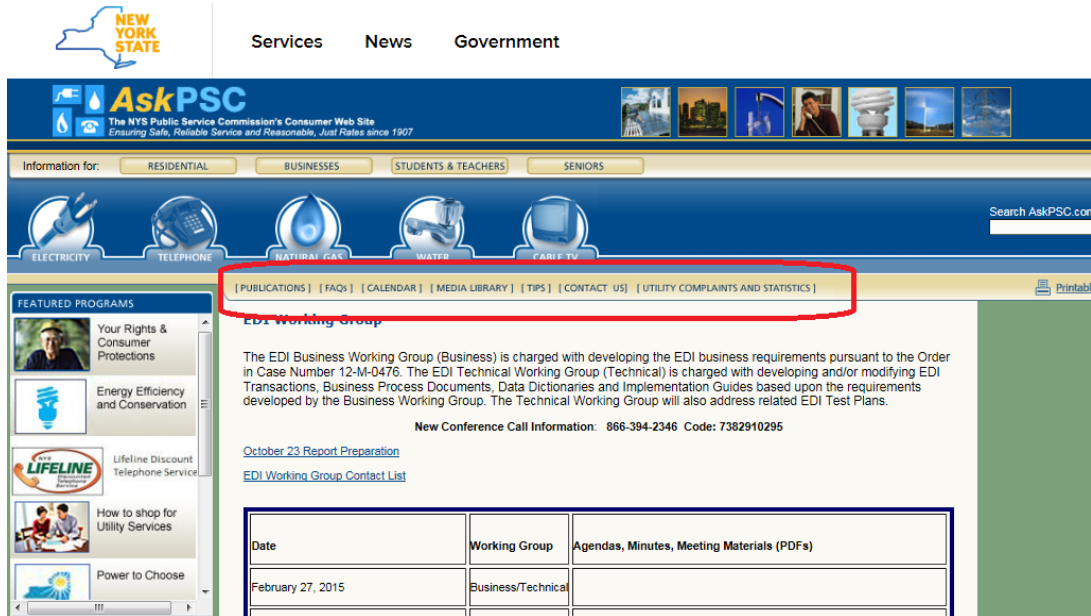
NEW YORK STATE

Services News Government

AskPSC
The NYS Public Service Commission's Consumer Web Site
Ensuring Safe, Reliable Service and Reasonable, Just Rates since 1907

Information for: RESIDENTIAL BUSINESSES STUDENTS & TEACHERS SENIORS

ELECTRICITY TELEPHONE NATURAL GAS WATER CABLE TV

Search AskPSC.com

[ PUBLICATIONS ] [ FAQs ] [ CALENDAR ] [ MEDIA LIBRARY ] [ TIPS ] [ CONTACT US ] [ UTILITY COMPLAINTS AND STATISTICS ]

Printab

FEATURED PROGRAMS

Your Rights & Consumer Protections

Energy Efficiency and Conservation

LIFELINE Lifeline Discount Telephone Service

How to shop for Utility Services

Power to Choose

EDI Working Group

The EDI Business Working Group (Business) is charged with developing the EDI business requirements pursuant to the Order in Case Number 12-M-0476. The EDI Technical Working Group (Technical) is charged with developing and/or modifying EDI Transactions, Business Process Documents, Data Dictionaries and Implementation Guides based upon the requirements developed by the Business Working Group. The Technical Working Group will also address related EDI Test Plans.

New Conference Call Information: 866-394-2346 Code: 7382910295

October 23 Report Preparation

EDI Working Group Contact List

| Date | Working Group | Agendas, Minutes, Meeting Materials (PDFs) |
|---|---|---|
| February 27, 2015 | Business/Technical | |